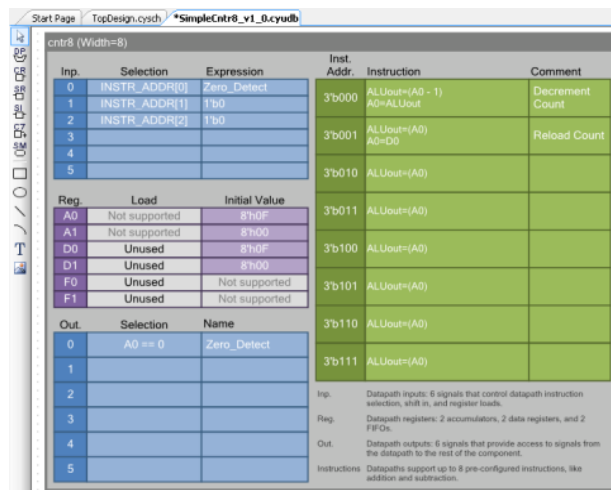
Start Page | TopDesign.cysch | *SimpleCntr8_v1_0.cyudb

cntr8 (Width=8)

| Inp. | Selection | Expression |
|---|---|---|
| 0 | INSTR_ADDR[0] | Zero_Detect |
| 1 | INSTR_ADDR[1] | 1'b0 |
| 2 | INSTR_ADDR[2] | 1'b0 |
| 3 | | |
| 4 | | |
| 5 | | |

| Reg. | Load | Initial Value |
|---|---|---|
| A0 | Not supported | 8'h0F |
| A1 | Not supported | 8'h00 |
| D0 | Unused | 8'h0F |
| D1 | Unused | 8'h00 |
| F0 | Unused | Not supported |
| F1 | Unused | Not supported |

| Out. | Selection | Name |
|---|---|---|
| 0 | A0 == 0 | Zero_Detect |
| 1 | | |
| 2 | | |
| 3 | | |
| 4 | | |
| 5 | | |

| Inst. Addr. | Instruction | Comment |
|---|---|---|
| 3'b000 | ALUout=(A0 - 1) A0=ALUout | Decrement Count |
| 3'b001 | ALUout=(A0) A0=D0 | Reload Count |
| 3'b010 | ALUout=(A0) | |
| 3'b011 | ALUout=(A0) | |
| 3'b100 | ALUout=(A0) | |
| 3'b101 | ALUout=(A0) | |
| 3'b110 | ALUout=(A0) | |
| 3'b111 | ALUout=(A0) | |

Inp. Datapath inputs: 6 signals that control datapath instruction selection, shift in, and register loads.

Reg. Datapath registers: 2 accumulators, 2 data registers, and 2 FIFOs.

Out. Datapath outputs: 6 signals that provide access to signals from the datapath to the rest of the component.

Instructions Datapaths support up to 8 pre-configured instructions, like addition and subtraction.